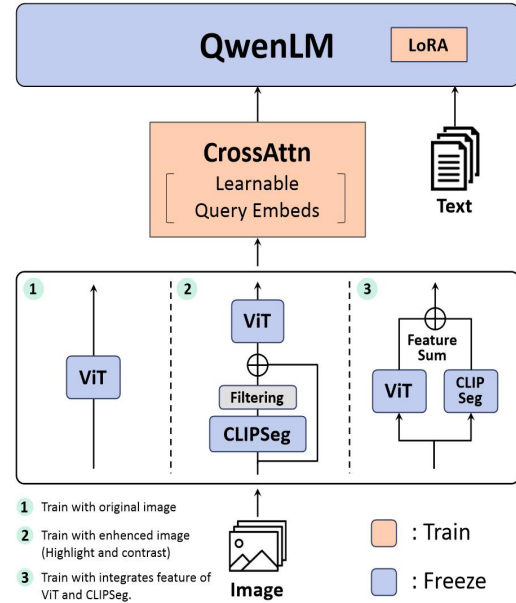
QwenLM

LoRA

CrossAttn

Learnable Query Embeds

Text

1

ViT

2

ViT

Filtering

CLIPSeg

3

Feature Sum

ViT

CLIP Seg

Image

1 Train with original image

2 Train with enhenced image (Highlight and contrast)

3 Train with integrates feature of ViT and CLIPSeg.

: Train

: Freeze